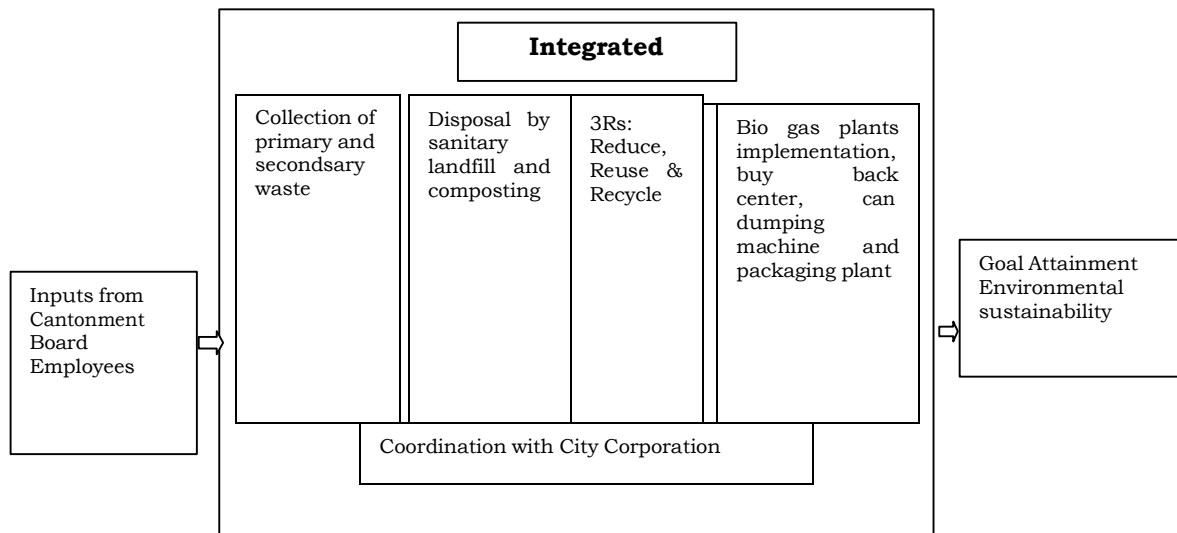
Integrated

Inputs from Cantonment Board Employees

Collection of primary and secondsary waste

Disposal by sanitary landfill and composting

3Rs: Reduce, Reuse & Recycle

Bio gas plants implementation, buy back center, can dumping machine and packaging plant

Goal Attainment Environmental sustainability

Coordination with City Corporation